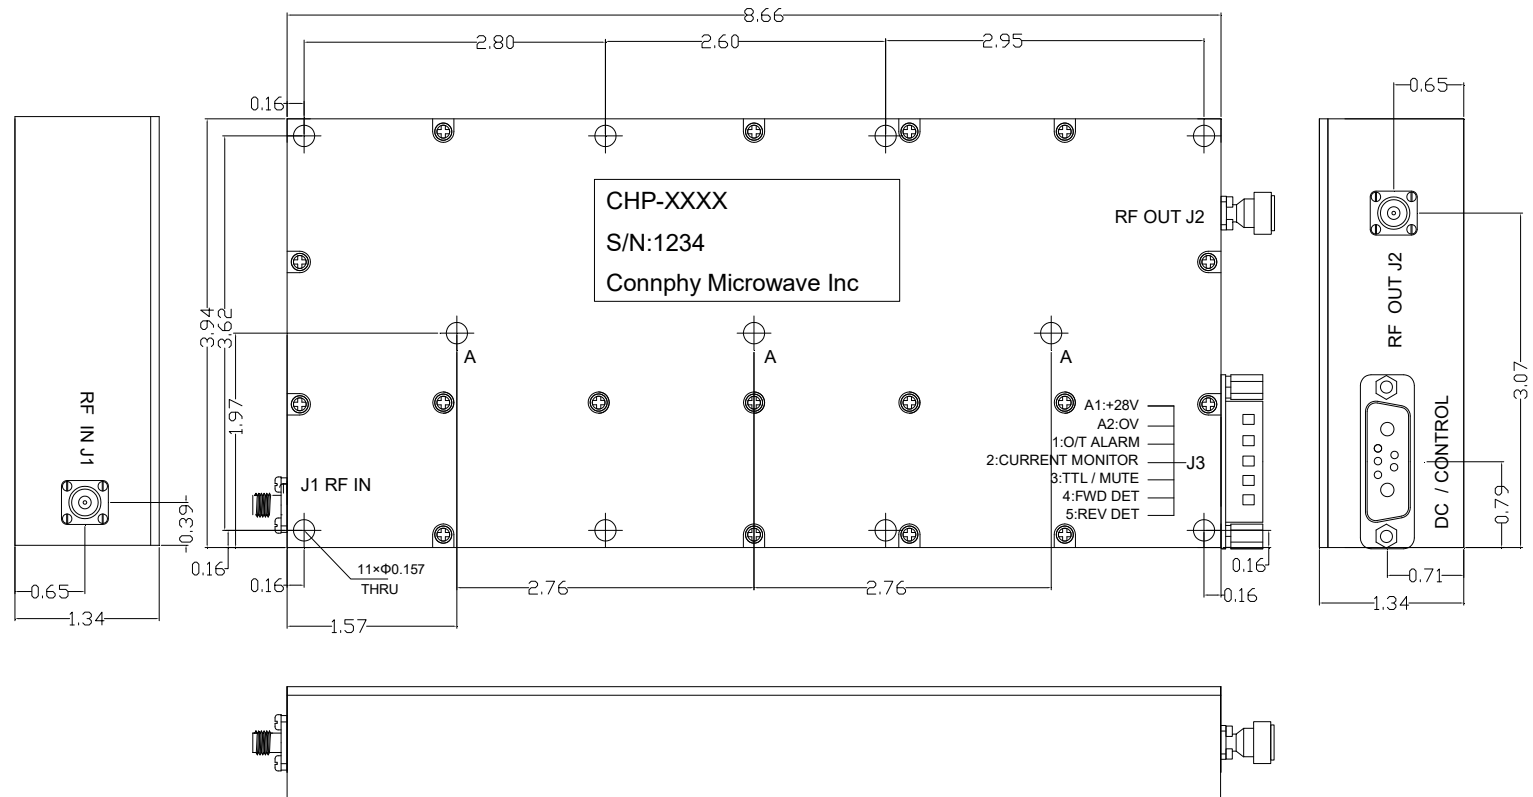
8.66

2.80

2.60

2.95

0.16

CHP-XXXX

S/N:1234

Connphy Microwave Inc

RF OUT J2

3.94

3.62

1.97

A

A

A

A1:+28V

A2:OV

1:O/T ALARM

2:CURRENT MONITOR

3:TTL / MUTE

4:FWD DET

5:REV DET

J3

J1 RF IN

0.16

0.16

11×Φ0.157 THRU

2.76

2.76

0.16

0.16

1.57

RF IN J1

0.39

0.65

1.34

0.65

RF OUT J2

3.07

DC / CONTROL

0.79

0.71

1.34